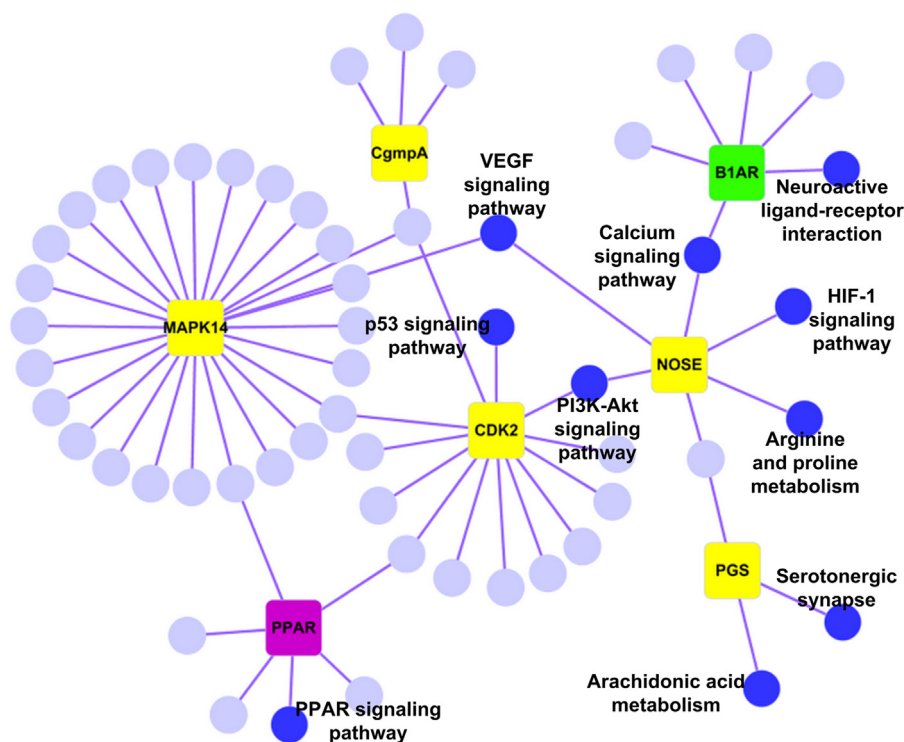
CgmpA

VEGF signaling pathway

B1AR

Neuroactive ligand-receptor interaction

Calcium signaling pathway

MAPK14

p53 signaling pathway

HIF-1 signaling pathway

NOSE

PI3K-Akt signaling pathway

CDK2

Arginine and proline metabolism

PGS

Serotonergic synapse

PPAR

Arachidonic acid metabolism

PPAR signaling pathway